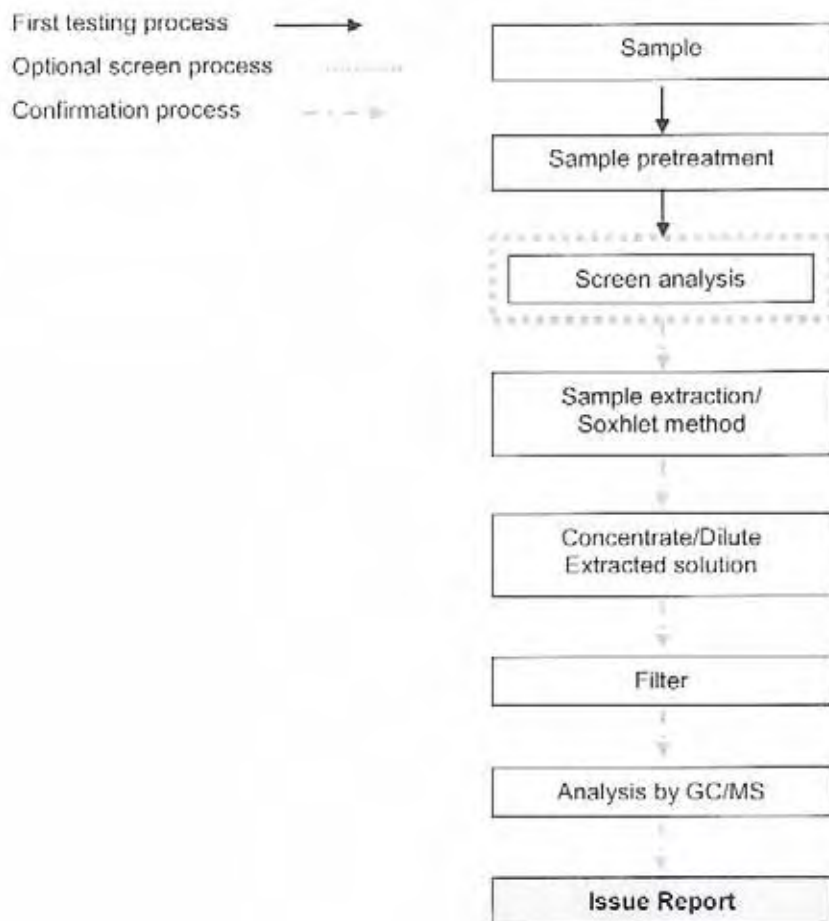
First testing process
Optional screen process
Confirmation process

Sample

Sample pretreatment

Screen analysis

Sample extraction/ Soxhlet method

Concentrate/Dilute Extracted solution

Filter

Analysis by GC/MS

Issue Report